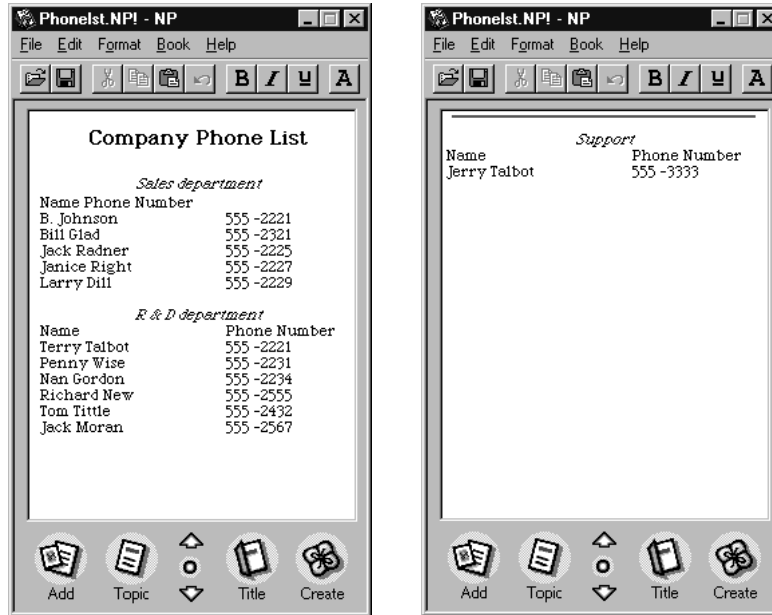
Phonelst.NP! - NP

File Edit Format Book Help

B I U A

Company Phone List

Sales department

Name Phone Number

| | |
|---|---|
| B. Johnson | 555 -2221 |
| Bill Glad | 555 -2321 |
| Jack Radner | 555 -2225 |
| Janice Right | 555 -2227 |
| Larry Dill | 555 -2229 |

R & D department

| Name | Phone Number |
|---|---|
| Terry Talbot | 555 -2221 |
| Penny Wise | 555 -2231 |
| Nan Gordon | 555 -2234 |
| Richard New | 555 -2555 |
| Tom Tittle | 555 -2432 |
| Jack Moran | 555 -2567 |

Add Topic Title Create

Phonelst.NP! - NP

File Edit Format Book Help

B I U A

Support

| Name | Phone Number |
|---|---|
| Jerry Talbot | 555 -3333 |

Add Topic Title Create